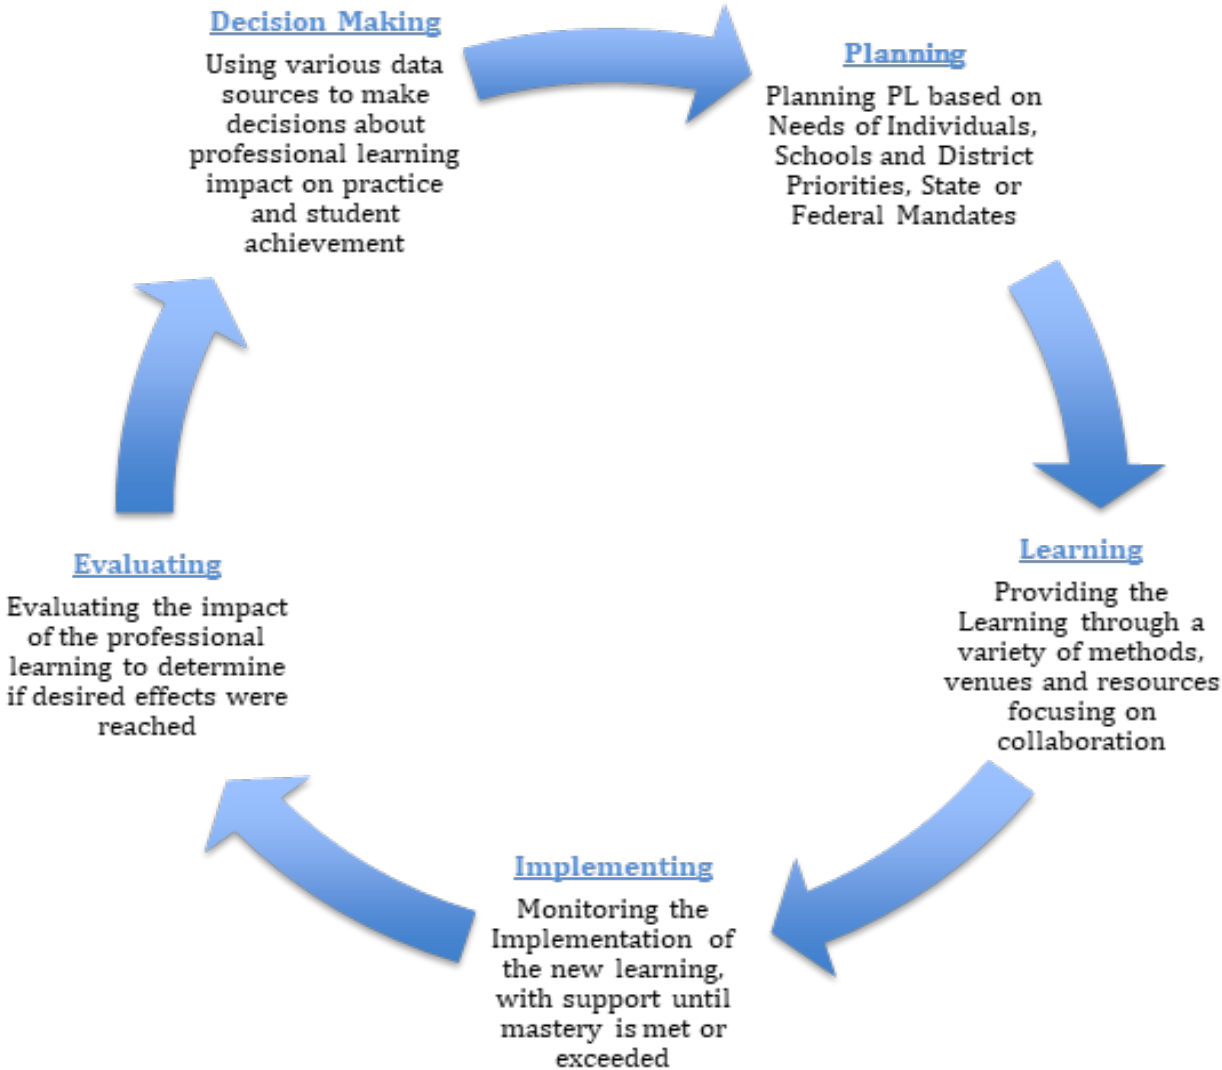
Decision Making
Using various data sources to make decisions about professional learning impact on practice and student achievement

Planning
Planning PL based on Needs of Individuals, Schools and District Priorities, State or Federal Mandates

Learning
Providing the Learning through a variety of methods, venues and resources focusing on collaboration

Implementing
Monitoring the Implementation of the new learning, with support until mastery is met or exceeded

Evaluating
Evaluating the impact of the professional learning to determine if desired effects were reached